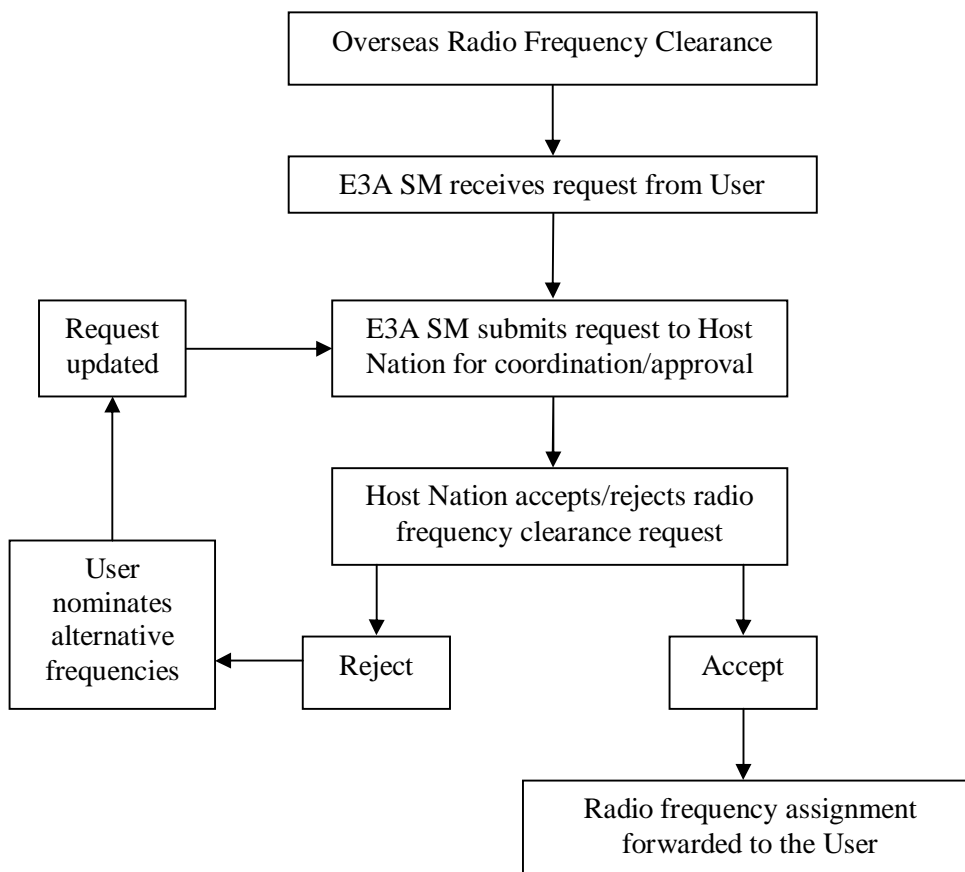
Overseas Radio Frequency Clearance

E3A SM receives request from User

Request updated

E3A SM submits request to Host Nation for coordination/approval

Host Nation accepts/rejects radio frequency clearance request

User nominates alternative frequencies

Reject

Accept

Radio frequency assignment forwarded to the User